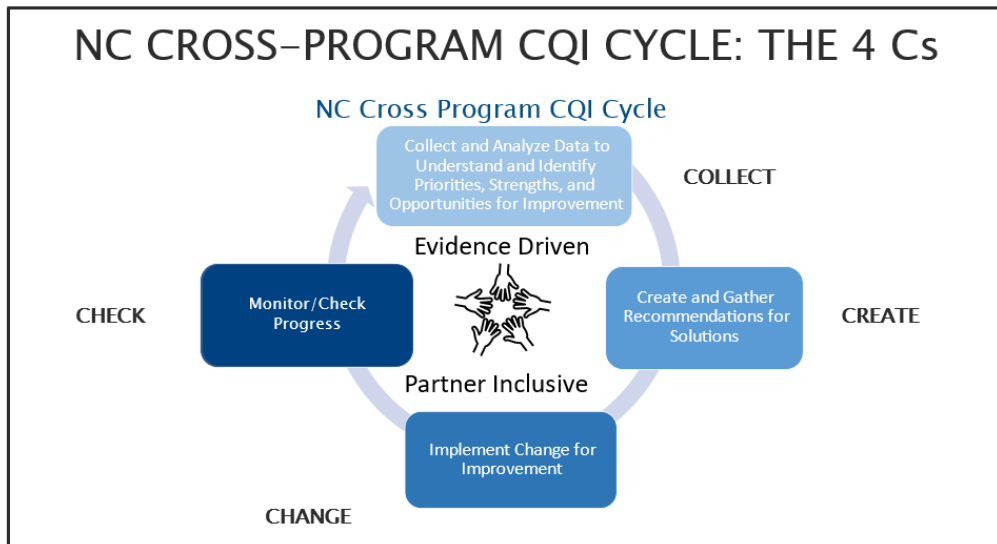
NC CROSS-PROGRAM CQI CYCLE: THE 4 Cs

NC Cross Program CQI Cycle

Collect and Analyze Data to Understand and Identify Priorities, Strengths, and Opportunities for Improvement

COLLECT

Evidence Driven

CHECK

Monitor/Check Progress

Create and Gather Recommendations for Solutions

CREATE

Partner Inclusive

Implement Change for Improvement

CHANGE